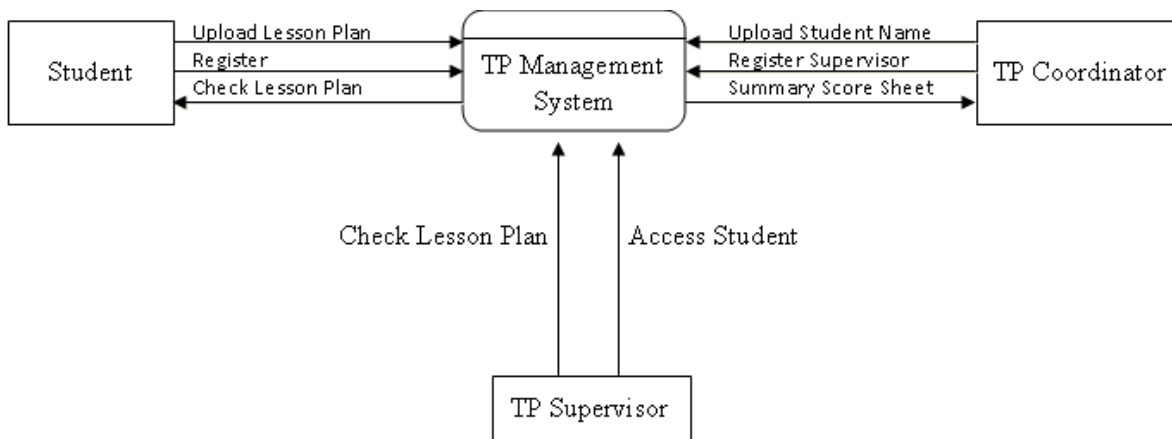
Student

Upload Lesson Plan

Register

Check Lesson Plan

TP Management System

Upload Student Name

Register Supervisor

Summary Score Sheet

TP Coordinator

Check Lesson Plan

Access Student

TP Supervisor